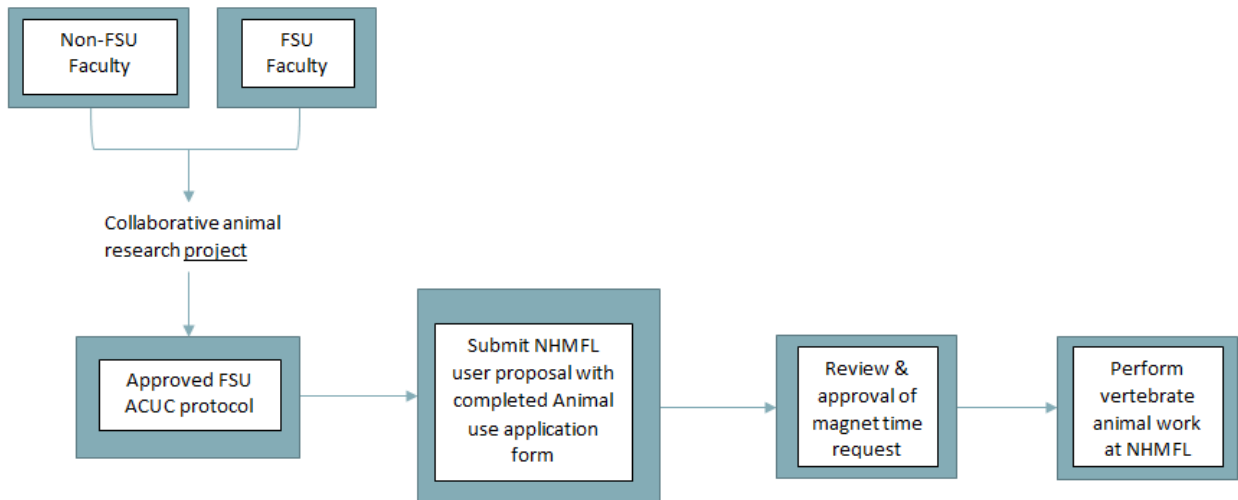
Non-FSU Faculty

FSU Faculty

Collaborative animal research project

Approved FSU ACUC protocol

Submit NHMFL user proposal with completed Animal use application form

Review & approval of magnet time request

Perform vertebrate animal work at NHMFL